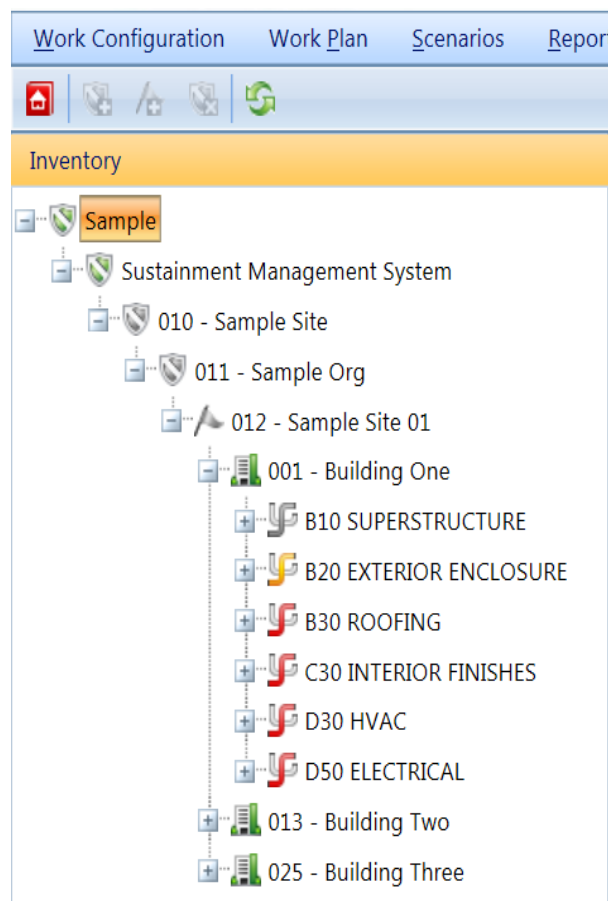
Work Configuration Work Plan Scenarios Report

Inventory

Sample
Sustainment Management System
010 - Sample Site
011 - Sample Org
012 - Sample Site 01
001 - Building One
B10 SUPERSTRUCTURE
B20 EXTERIOR ENCLOSURE
B30 ROOFING
C30 INTERIOR FINISHES
D30 HVAC
D50 ELECTRICAL
013 - Building Two
025 - Building Three